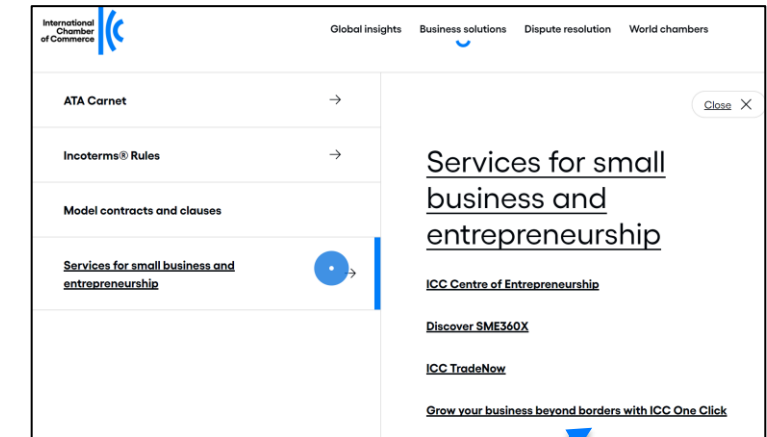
International Chamber of Commerce

Global insights Business solutions Dispute resolution World chambers

ATA Carnet

Incoterms® Rules

Model contracts and clauses

Services for small business and entrepreneurship

Close

Services for small business and entrepreneurship

ICC Centre of Entrepreneurship

Discover SME360X

ICC TradeNow

Grow your business beyond borders with ICC One Click